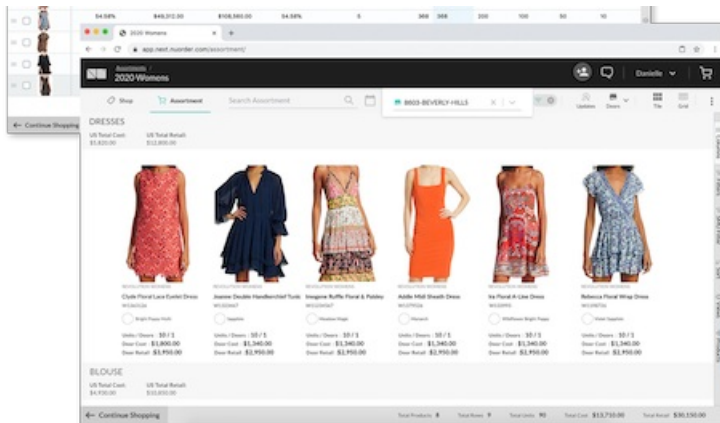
54.58% $40,312.00 $108,580.00 54.58% 6 368 368 200 100 50 10

← Continue Shopping

2020 Womens

app.next.nuorder.com/assortment/

Assortments
2020 Womens

Danielle

Shop Assortment Search Assortment

8603-BEVERLY HILLS

Updates Doors Tile Grid

DRESSES
US Total Cost: $5,820.00 US Total Retail: $12,800.00

REVOLUTION WOMENS
Clyde Floral Lace Eyelet Dress
Bright Poppy Multi
Units / Doors : 10 / 1
Door Cost : $1,800.00
Door Retail : $3,950.00

REVOLUTION WOMENS
Joanne Double Handkerchief Tunic
Sapphire
Units / Doors : 10 / 1
Door Cost : $1,340.00
Door Retail : $2,950.00

REVOLUTION WOMENS
Imogene Ruffle Floral & Paisley
Meadow Sage
Units / Doors : 10 / 1
Door Cost : $1,340.00
Door Retail : $2,950.00

REVOLUTION WOMENS
Addie Midi Sheath Dress
Harvest
Units / Doors : 10 / 1
Door Cost : $1,340.00
Door Retail : $2,950.00

REVOLUTION WOMENS
Ire Floral A-Line Dress
Wildflower Bright Poppy
Units / Doors : 10 / 1
Door Cost : $1,340.00
Door Retail : $2,950.00

REVOLUTION WOMENS
Rebecca Floral Wrap Dress
Violet Sapphire
Units / Doors : 10 / 1
Door Cost : $1,340.00
Door Retail : $2,950.00

BLOUSE
US Total Cost: $4,930.00 US Total Retail: $10,850.00

← Continue Shopping

Total Products 8 Total Rows 9 Total Units 90 Total Cost $13,710.00 Total Retail $30,150.00